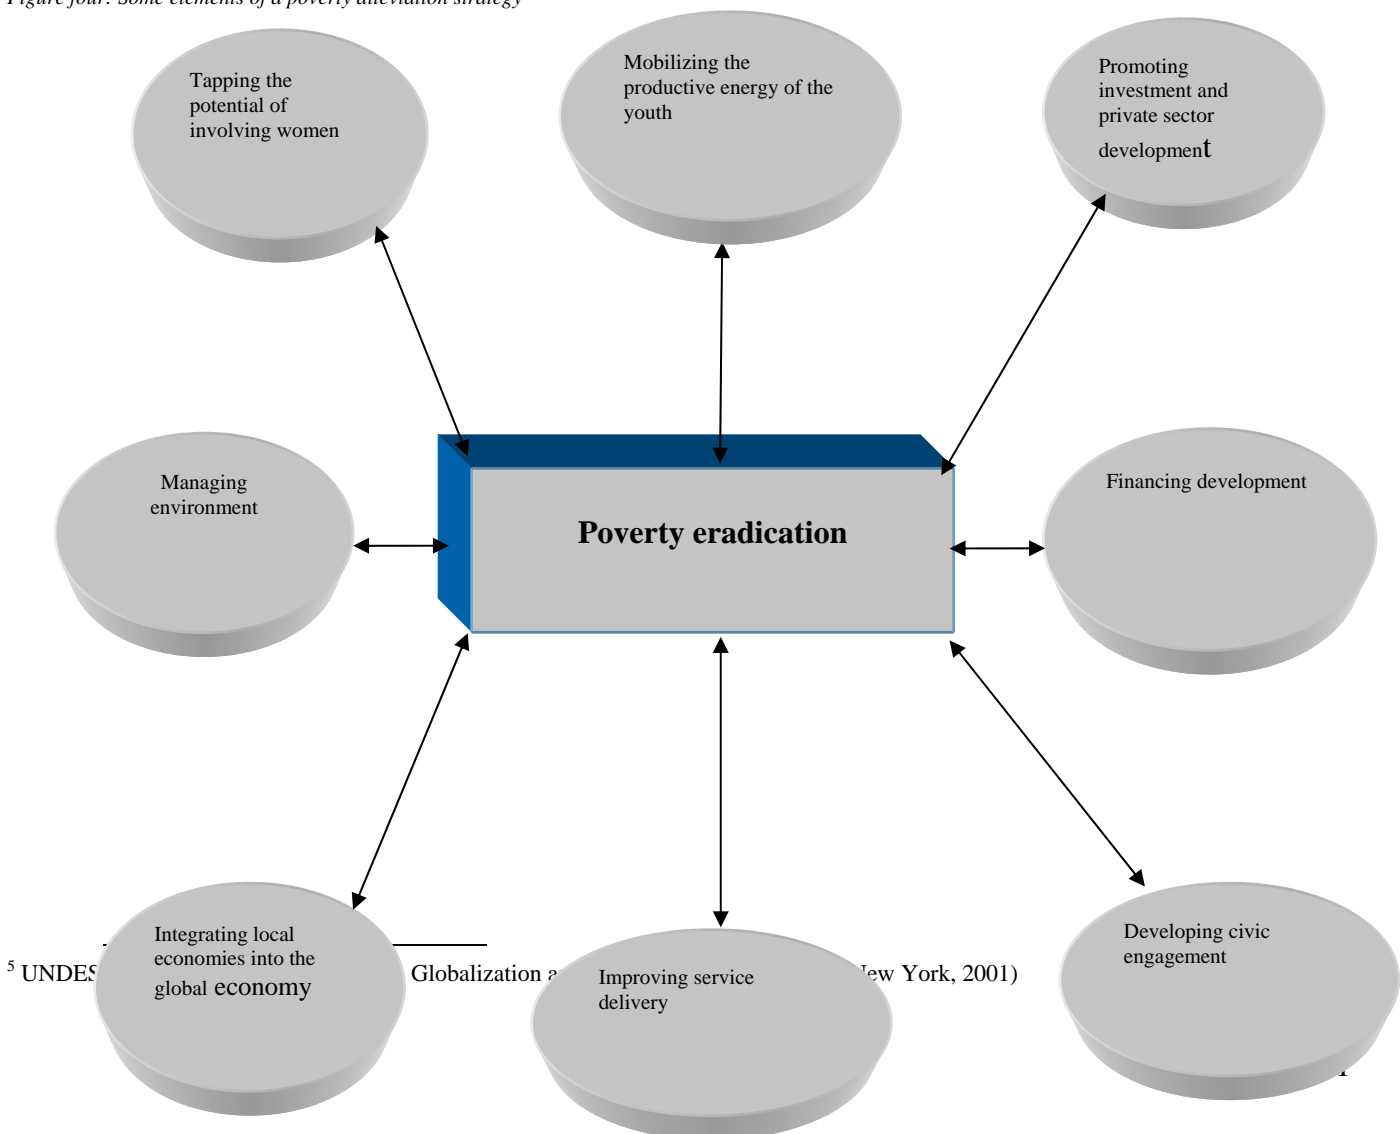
Figure four: Some elements of a poverty alleviation strategy

Tapping the potential of involving women

Mobilizing the productive energy of the youth

Promoting investment and private sector development

Managing environment

Poverty eradication

Financing development

Integrating local economies into the global economy

Improving service delivery

Developing civic engagement

$^5$ UNDES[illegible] Globalization a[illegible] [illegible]ew York, 2001)